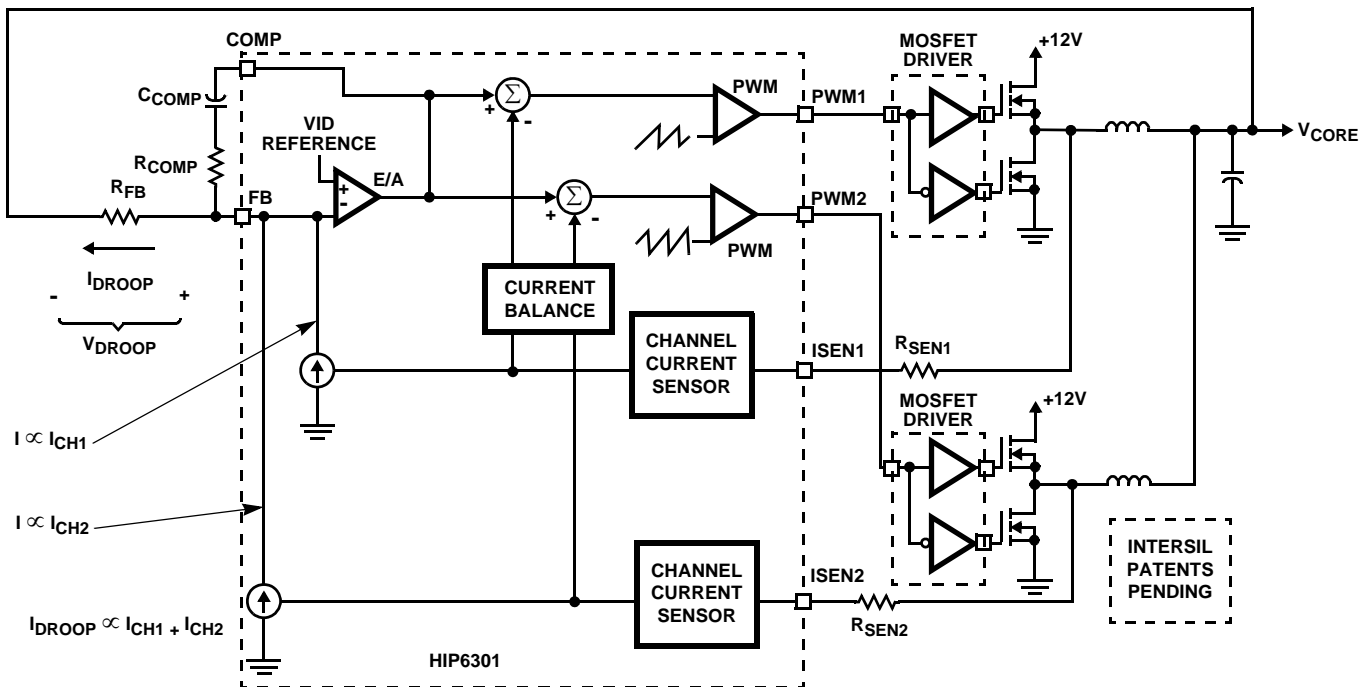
COMP
$C_{COMP}$
$R_{COMP}$
$R_{FB}$
FB
VID REFERENCE
E/A
+
-
$\Sigma$
+
-
$\Sigma$
+
-
PWM
PWM
PWM1
PWM2
MOSFET DRIVER
+12V
$V_{CORE}$
$I_{DROOP}$
-
+
$V_{DROOP}$
CURRENT BALANCE
CHANNEL CURRENT SENSOR
ISEN1
$R_{SEN1}$
MOSFET DRIVER
+12V
$I \propto I_{CH1}$
$I \propto I_{CH2}$
INTERSIL PATENTS PENDING
CHANNEL CURRENT SENSOR
ISEN2
$R_{SEN2}$
$I_{DROOP} \propto I_{CH1} + I_{CH2}$
HIP6301